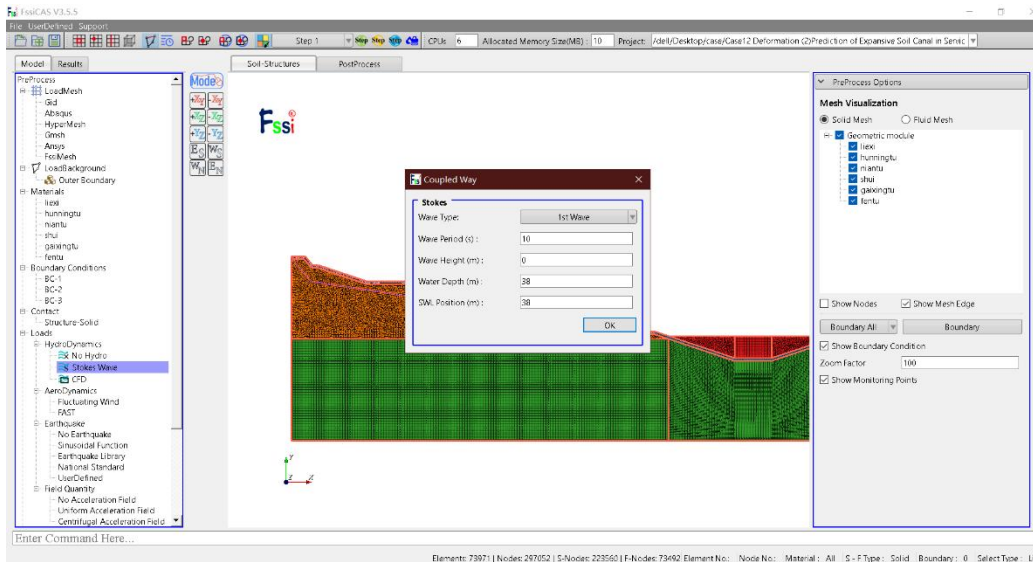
FssiCAS V3.5.5

File UserDefined Support

Step 1 CPUs 6 Allocated Memory Size(MB): 10 Project: /dell/Desktop/case/Case12 Deformation (2)Prediction of Expansive Soil Canal in Senic

Model Results

PreProcess
LoadMesh
Gid
Abaqus
HyperMesh
Gmsh
Ansys
FssiMesh
LoadBackground
Outer Boundary
Materials
liexi
hunningtu
niantu
shui
gaixingtu
fentu
Boundary Conditions
BC-1
BC-2
BC-3
Contact
Structure-Solid
Loads
HydroDynamics
No Hydro
Stokes Wave
CFD
AeroDynamics
Fluctuating Wind
FAST
Earthquake
No Earthquake
Sinusoidal Function
Earthquake Library
National Standard
UserDefined
Field Quantity
No Acceleration Field
Uniform Acceleration Field
Centrifugal Acceleration Field

Soil-Structures PostProcess

Fssi

Coupled Way

Stokes
Wave Type: 1st Wave
Wave Period (s): 10
Wave Height (m): 0
Water Depth (m): 38
SWL Position (m): 38
OK

PreProcess Options
Mesh Visualization
Solid Mesh Fluid Mesh
Geometric module
liexi
hunningtu
niantu
shui
gaixingtu
fentu

Show Nodes Show Mesh Edge
Boundary All Boundary
Show Boundary Condition
Zoom Factor 100
Show Monitoring Points

Enter Command Here...

Elements: 73971 | Nodes: 297052 | S-Nodes: 223560 | F-Nodes: 73492 Element No.: Node No.: Material: All S-F Type: Solid Boundary: 0 Select Type: L